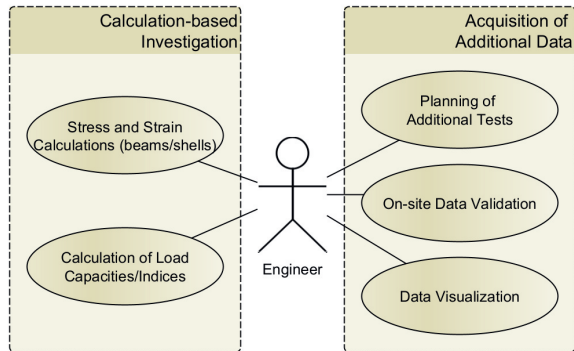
Calculation-based Investigation

Stress and Strain Calculations (beams/shells)

Calculation of Load Capacities/Indices

Engineer

Acquisition of Additional Data

Planning of Additional Tests

On-site Data Validation

Data Visualization